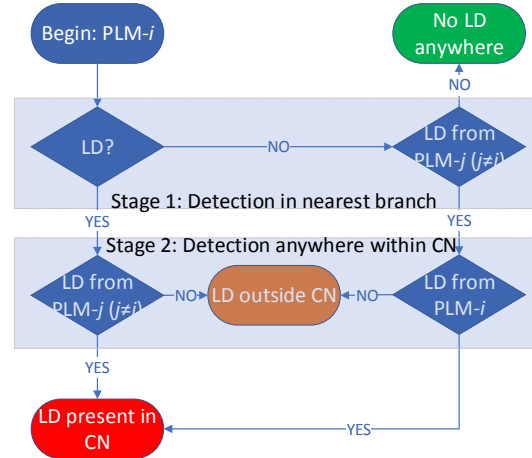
Begin: PLM-$i$

No LD anywhere

NO

LD?

NO

LD from PLM-$j$ ($j \neq i$)

Stage 1: Detection in nearest branch

YES

YES

Stage 2: Detection anywhere within CN

LD from PLM-$j$ ($j \neq i$)

NO

LD outside CN

NO

LD from PLM-$i$

YES

LD present in CN

YES